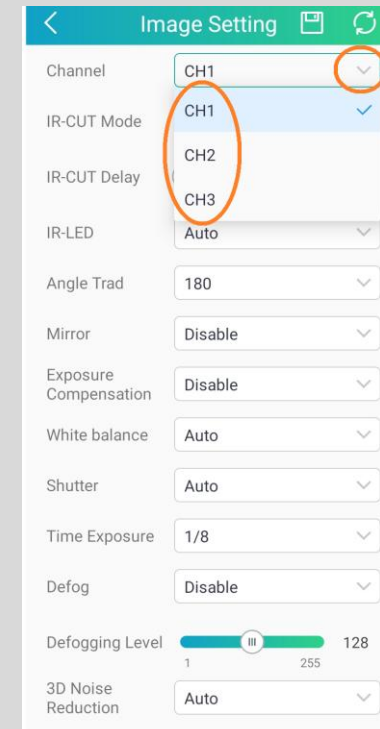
Image Setting

Channel CH1

CH1
CH2
CH3

IR-CUT Mode

IR-CUT Delay

IR-LED Auto

Angle Trad 180

Mirror Disable

Exposure Compensation Disable

White balance Auto

Shutter Auto

Time Exposure 1/8

Defog Disable

Defogging Level 128
1 255

3D Noise Reduction Auto